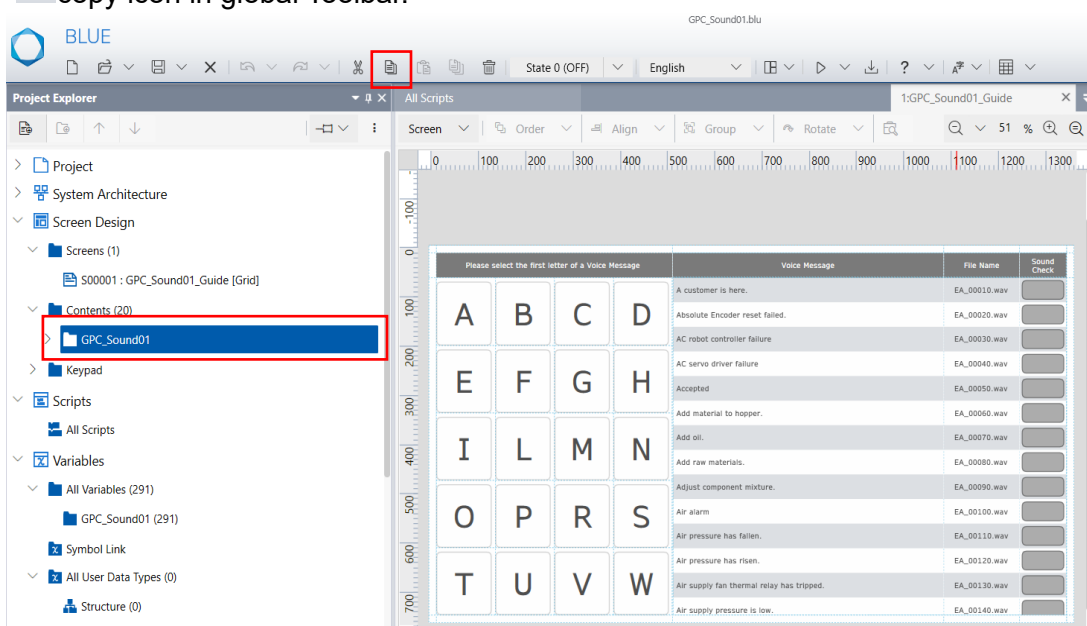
copy icon in global Toolbar.

GPC_Sound01.blu

BLUE

State 0 (OFF)
English

Project Explorer
All Scripts
1:GPC_Sound01_Guide

Screen
Order
Align
Group
Rotate
51 %

0 100 200 300 400 500 600 700 800 900 1000 1100 1200 1300

Project
System Architecture
Screen Design
Screens (1)
S00001 : GPC_Sound01_Guide [Grid]
Contents (20)
GPC_Sound01
Keypad
Scripts
All Scripts
Variables
All Variables (291)
GPC_Sound01 (291)
Symbol Link
All User Data Types (0)
Structure (0)

-100
0
100
200
300
400
500
600
700

| Please select the first letter of a Voice Message | | | | Voice Message | File Name | Sound Check |
|---|---|---|---|---|---|---|
| A | B | C | D | A customer is here. | EA_00010.wav | |
| | | | | Absolute Encoder reset failed. | EA_00020.wav | |
| | | | | AC robot controller failure | EA_00030.wav | |
| E | F | G | H | AC servo driver failure | EA_00040.wav | |
| | | | | Accepted | EA_00050.wav | |
| | | | | Add material to hopper. | EA_00060.wav | |
| I | L | M | N | Add oil. | EA_00070.wav | |
| | | | | Add raw materials. | EA_00080.wav | |
| | | | | Adjust component mixture. | EA_00090.wav | |
| O | P | R | S | Air alarm | EA_00100.wav | |
| | | | | Air pressure has fallen. | EA_00110.wav | |
| | | | | Air pressure has risen. | EA_00120.wav | |
| T | U | V | W | Air supply fan thermal relay has tripped. | EA_00130.wav | |
| | | | | Air supply pressure is low. | EA_00140.wav | |